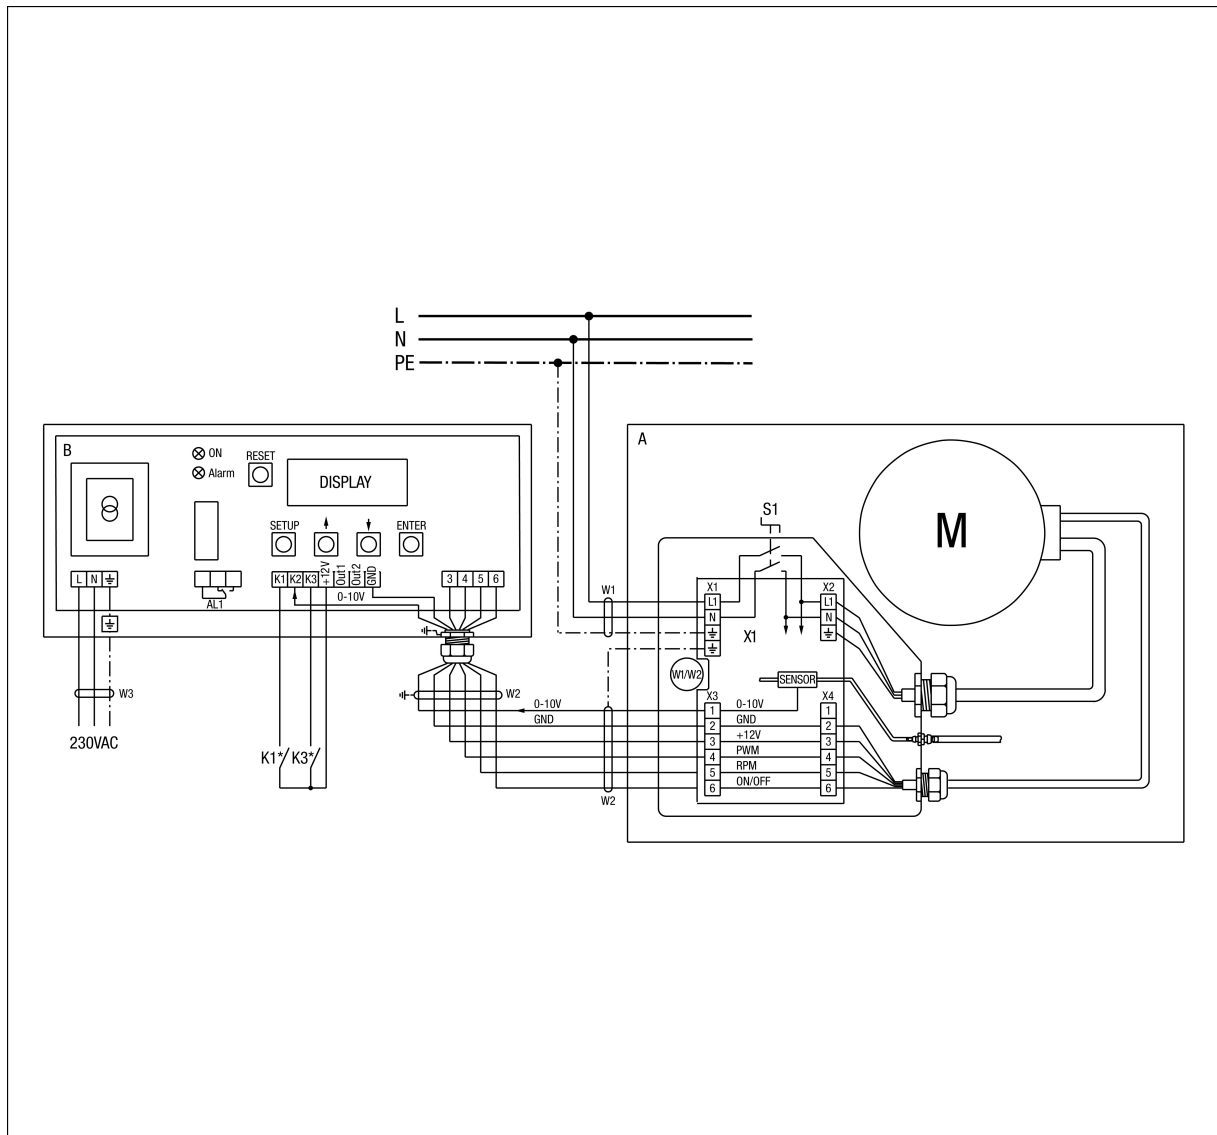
L
N
PE

B
⊗ ON
⊗ Alarm
RESET
DISPLAY
SETUP
ENTER
L N ⏚
AL1
K1 K2 K3 +12V Out1 Out2 GND
0-10V
3 4 5 6
W3
230VAC
K1* K3*
W2

A
S1
M
W1
X1
L1
N
⏚
⏚
X1
X2
L1
N
⏚
W1/W2
SENSOR
X3
X4
0-10V
GND
| 1 | 0-10V | 1 |
|---|---|---|
| 2 | GND | 2 |
| 3 | +12V | 3 |
| 4 | PWM | 4 |
| 5 | RPM | 5 |
| 6 | ON/OFF | 6 |
W2